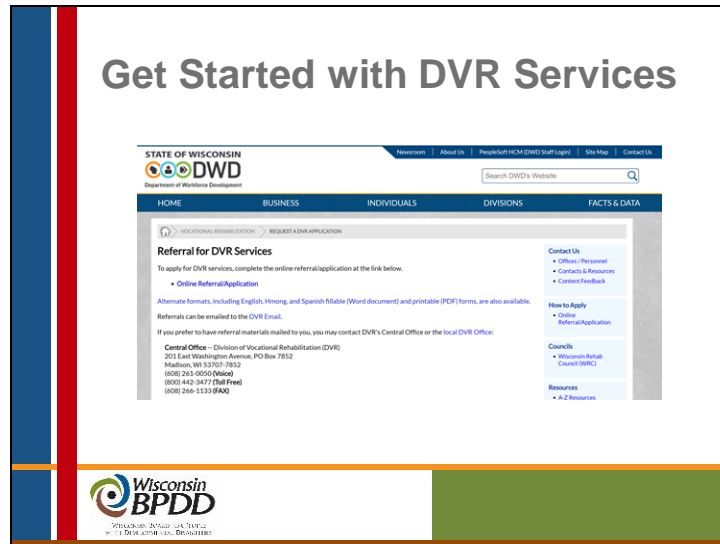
Get Started with DVR Services

STATE OF WISCONSIN
DWD
Department of Workforce Development

Newsroom | About Us | PeopleSoft HCM (DWD Staff Login) | Site Map | Contact Us

Search DWD's Website

HOME BUSINESS INDIVIDUALS DIVISIONS FACTS & DATA

VOCATIONAL REHABILITATION > REQUEST A DVR APPLICATION

Referral for DVR Services

To apply for DVR services, complete the online referral/application at the link below.

• Online Referral/Application

Alternate formats, including English, Hmong, and Spanish fillable (Word document) and printable (PDF) forms, are also available.

Referrals can be emailed to the DVR Email.

If you prefer to have referral materials mailed to you, you may contact DVR's Central Office or the local DVR Office:

Central Office -- Division of Vocational Rehabilitation (DVR)
201 East Washington Avenue, PO Box 7852
Madison, WI 53707-7852
(608) 261-0050 (Voice)
(800) 442-3477 (Toll Free)
(608) 266-1133 (FAX)

Contact Us
• Offices / Personnel
• Contacts & Resources
• Content Feedback

How to Apply
• Online Referral/Application

Councils
• Wisconsin Rehab Council (WRC)

Resources
• A-Z Resources

Wisconsin BPDD
Wisconsin Board for People with Developmental Disabilities